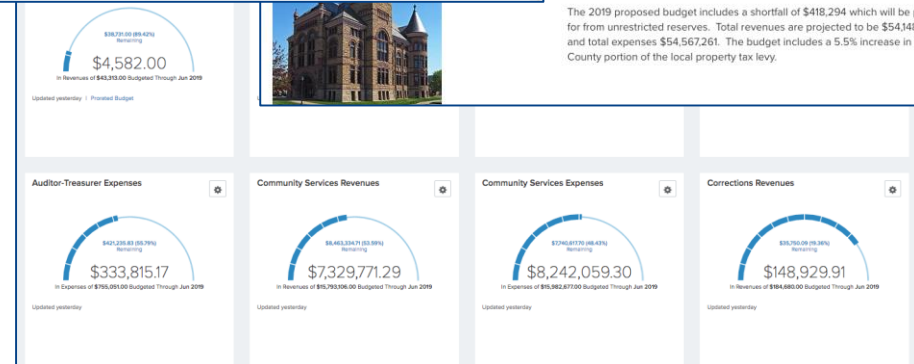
$38,731.00 (89.42%) Remaining

$4,582.00

In Revenues of $43,313.00 Budgeted Through Jun 2019

Updated yesterday | Prorated Budget

The 2019 proposed budget includes a shortfall of $418,294 which will be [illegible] for from unrestricted reserves. Total revenues are projected to be $54,14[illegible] and total expenses $54,567,261. The budget includes a 5.5% increase in County portion of the local property tax levy.

Auditor-Treasurer Expenses

$421,235.83 (55.79%) Remaining

$333,815.17

In Expenses of $755,051.00 Budgeted Through Jun 2019

Updated yesterday

Community Services Revenues

$8,463,334.71 (53.59%) Remaining

$7,329,771.29

In Revenues of $15,793,106.00 Budgeted Through Jun 2019

Updated yesterday

Community Services Expenses

$7,740,617.70 (48.43%) Remaining

$8,242,059.30

In Expenses of $15,982,677.00 Budgeted Through Jun 2019

Updated yesterday

Corrections Revenues

$35,750.09 (19.36%) Remaining

$148,929.91

In Revenues of $184,680.00 Budgeted Through Jun 2019

Updated yesterday